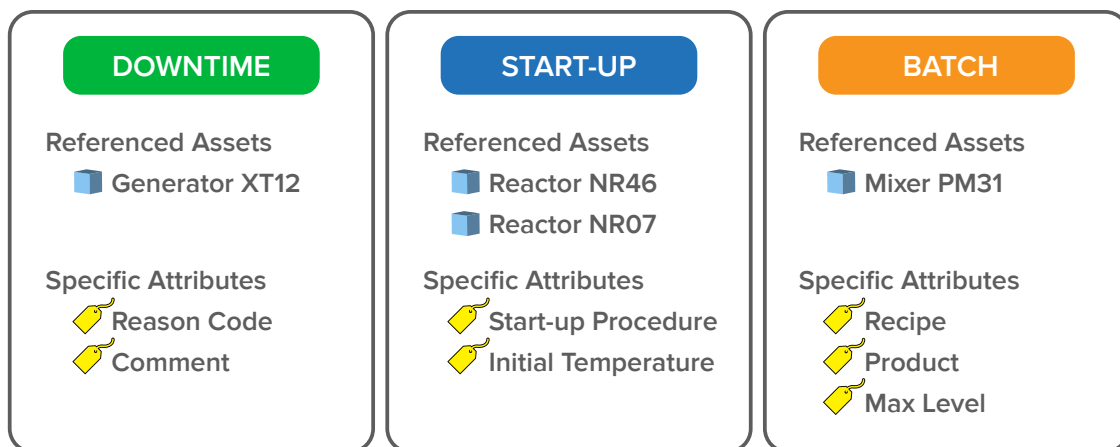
DOWNTIME

Referenced Assets

Generator XT12

Specific Attributes

Reason Code

Comment

START-UP

Referenced Assets

Reactor NR46

Reactor NR07

Specific Attributes

Start-up Procedure

Initial Temperature

BATCH

Referenced Assets

Mixer PM31

Specific Attributes

Recipe

Product

Max Level